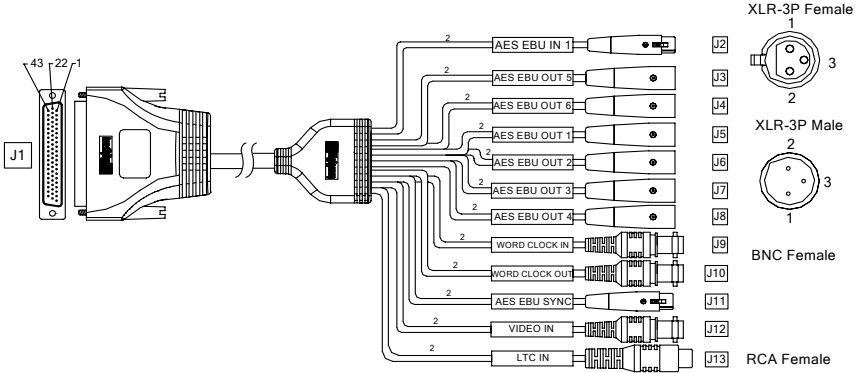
43 22 1

J1

2 AES EBU IN 1 J2
2 AES EBU OUT 5 J3
2 AES EBU OUT 6 J4
2 AES EBU OUT 1 J5
2 AES EBU OUT 2 J6
2 AES EBU OUT 3 J7
2 AES EBU OUT 4 J8
2 WORD CLOCK IN J9
2 WORD CLOCK OUT J10
2 AES EBU SYNC J11
2 VIDEO IN J12
2 LTC IN J13

XLR-3P Female
1
3
2

XLR-3P Male
2
3
1

BNC Female

RCA Female